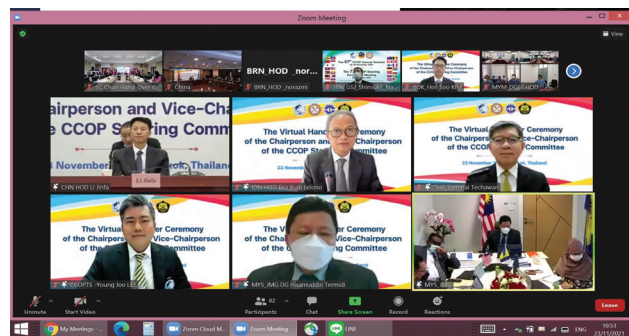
Zoom Meeting

View

CC Chair Hand-Over Ce

China

BRN_HOD_norazmi

BRN_HOD _norazmi

JPN_GSJ_Shimizu_Na

KOR_Hee Soo KIM

MYM_DGSE_HOD

Chairperson and Vice-Cha
the CCOP Steering Committee
November
Thailand

Li Jinfa

CHN HOD Li Jinfa

The Virtual Hand-over Ceremony
of the Chairperson and Vice-Chairperson
of the CCOP Steering Committee
23 November

IDN-HOD-Eko Budi Lelono

The Virtual Hand-over Ceremony
of the Chairperson and Vice-Chairperson
of the CCOP Steering Committee
23 November
Thailand

THA_Somsak Techawan

The Virtual Hand-over Ceremony
of the Chairperson and Vice-Chairperson
of the CCOP Steering Committee

CCOPTS -Young Joo LEE

The Virtual Hand-over Ceremony
of the Chairpersons and Vice-Chairperson
of the CCOP Steering Committee

MYS_JMG DG Hisamuddin Termidi

MYS_

Unmute

Start Video

62
Participants

Chat

Share Screen

Record

Reactions

Leave

My Meetings -

Zoom Cloud M...

Zoom Meeting

LINE

ENG

10:53
23/11/2021